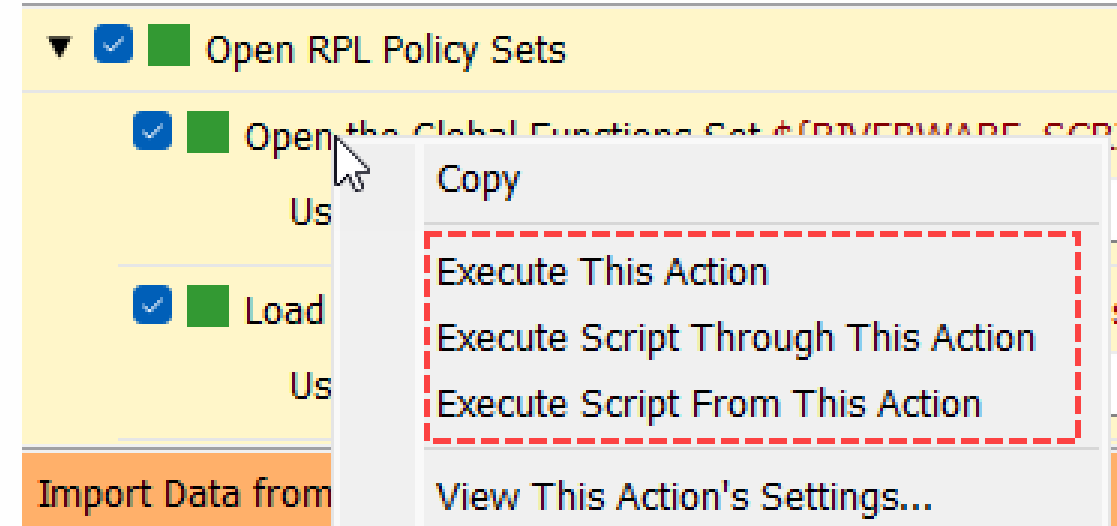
Open RPL Policy Sets

Open the Global Functions Set $[RIVERWARE_SCR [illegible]

Us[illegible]

Load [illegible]

Us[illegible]

Import Data from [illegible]

Copy

Execute This Action

Execute Script Through This Action

Execute Script From This Action

View This Action's Settings...